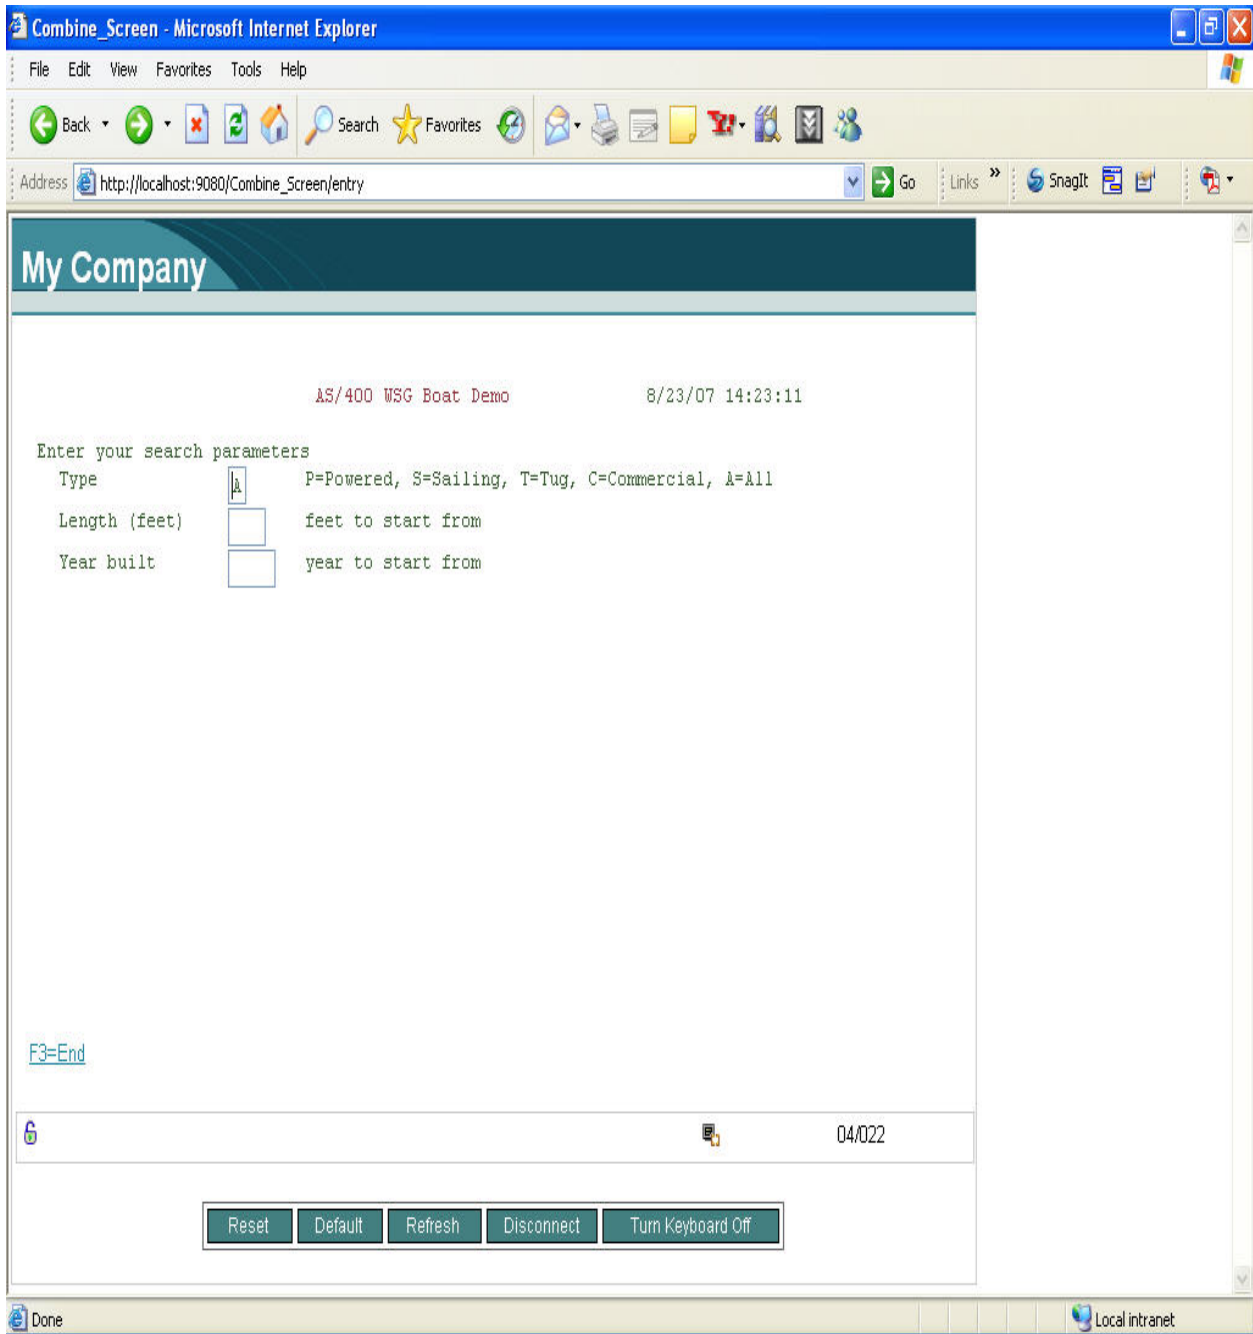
Combine_Screen - Microsoft Internet Explorer

File Edit View Favorites Tools Help

Back Search Favorites

Address http://localhost:9080/Combine_Screen/entry Go Links » SnagIt

My Company

AS/400 WSG Boat Demo 8/23/07 14:23:11

Enter your search parameters
Type A P=Powered, S=Sailing, T=Tug, C=Commercial, A=All
Length (feet) feet to start from
Year built year to start from

F3=End

04/022

Reset Default Refresh Disconnect Turn Keyboard Off

Done Local intranet